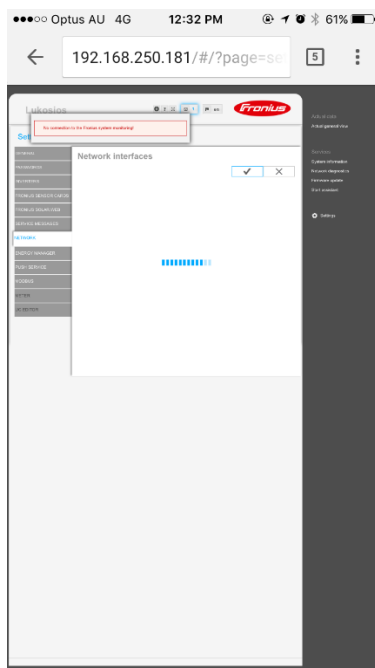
●●●○○ Optus AU 4G 12:32 PM 61%

192.168.250.181/#/?page=se

5

Lukosios

Fronius

No connection to the Fronius system monitoring!

Set

GENERAL

PASSWORDS

INVERTERS

FRONIUS SENSOR CARDS

FRONIUS SOLAR.WEB

SERVICE MESSAGES

NETWORK

ENERGY MANAGER

PUSH SERVICE

MODBUS

METER

UC EDITOR

Network interfaces

Actual general view

Services

System information

Network diagnostics

Firmware update

Start assistant

Settings